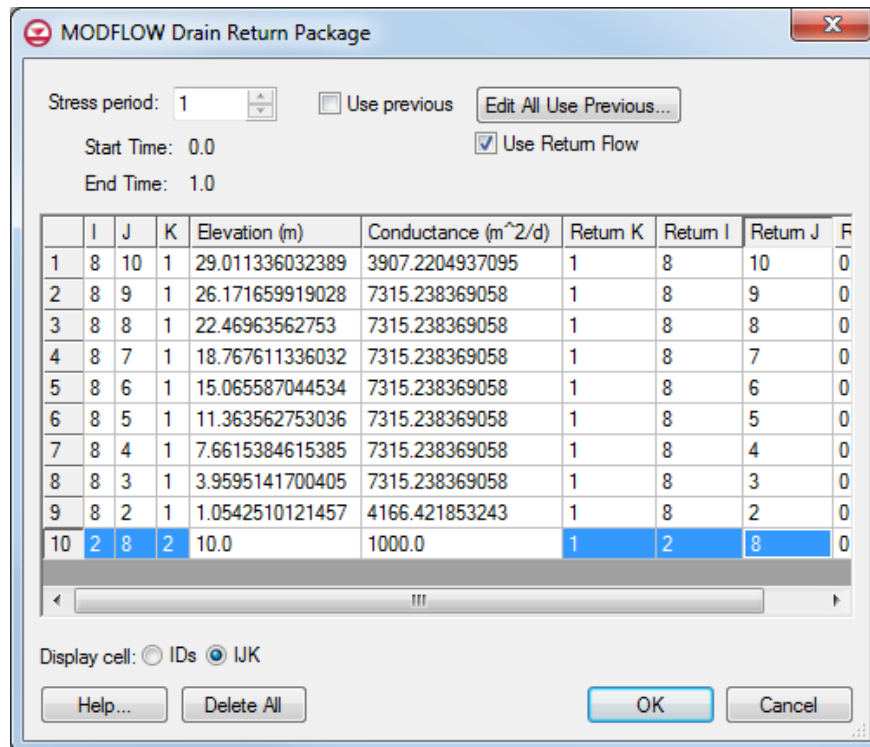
MODFLOW Drain Return Package

Stress period: 1

Use previous

Edit All Use Previous...

Use Return Flow

Start Time: 0.0

End Time: 1.0

| | I | J | K | Elevation (m) | Conductance (m^2/d) | Return K | Return I | Return J | R |
|---|---|---|---|---|---|---|---|---|---|
| 1 | 8 | 10 | 1 | 29.011336032389 | 3907.2204937095 | 1 | 8 | 10 | 0 |
| 2 | 8 | 9 | 1 | 26.171659919028 | 7315.238369058 | 1 | 8 | 9 | 0 |
| 3 | 8 | 8 | 1 | 22.46963562753 | 7315.238369058 | 1 | 8 | 8 | 0 |
| 4 | 8 | 7 | 1 | 18.767611336032 | 7315.238369058 | 1 | 8 | 7 | 0 |
| 5 | 8 | 6 | 1 | 15.065587044534 | 7315.238369058 | 1 | 8 | 6 | 0 |
| 6 | 8 | 5 | 1 | 11.363562753036 | 7315.238369058 | 1 | 8 | 5 | 0 |
| 7 | 8 | 4 | 1 | 7.6615384615385 | 7315.238369058 | 1 | 8 | 4 | 0 |
| 8 | 8 | 3 | 1 | 3.9595141700405 | 7315.238369058 | 1 | 8 | 3 | 0 |
| 9 | 8 | 2 | 1 | 1.0542510121457 | 4166.421853243 | 1 | 8 | 2 | 0 |
| 10 | 2 | 8 | 2 | 10.0 | 1000.0 | 1 | 2 | 8 | 0 |

III

Display cell: IDs IJK

Help...

Delete All

OK

Cancel